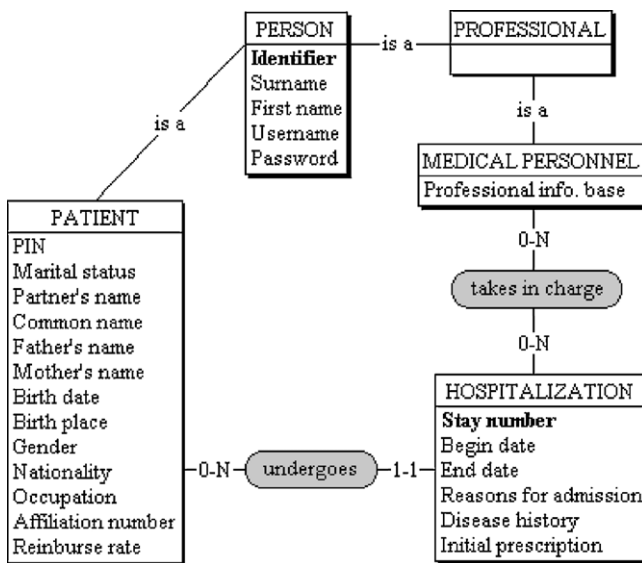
PERSON
Identifier
Surname
First name
Username
Password

is a

PROFESSIONAL

is a

is a

MEDICAL PERSONNEL
Professional info. base

0-N

takes in charge

0-N

PATIENT
PIN
Marital status
Partner's name
Common name
Father's name
Mother's name
Birth date
Birth place
Gender
Nationality
Occupation
Affiliation number
Reinburse rate

0-N

undergoes

1-1

HOSPITALIZATION
Stay number
Begin date
End date
Reasons for admission
Disease history
Initial prescription